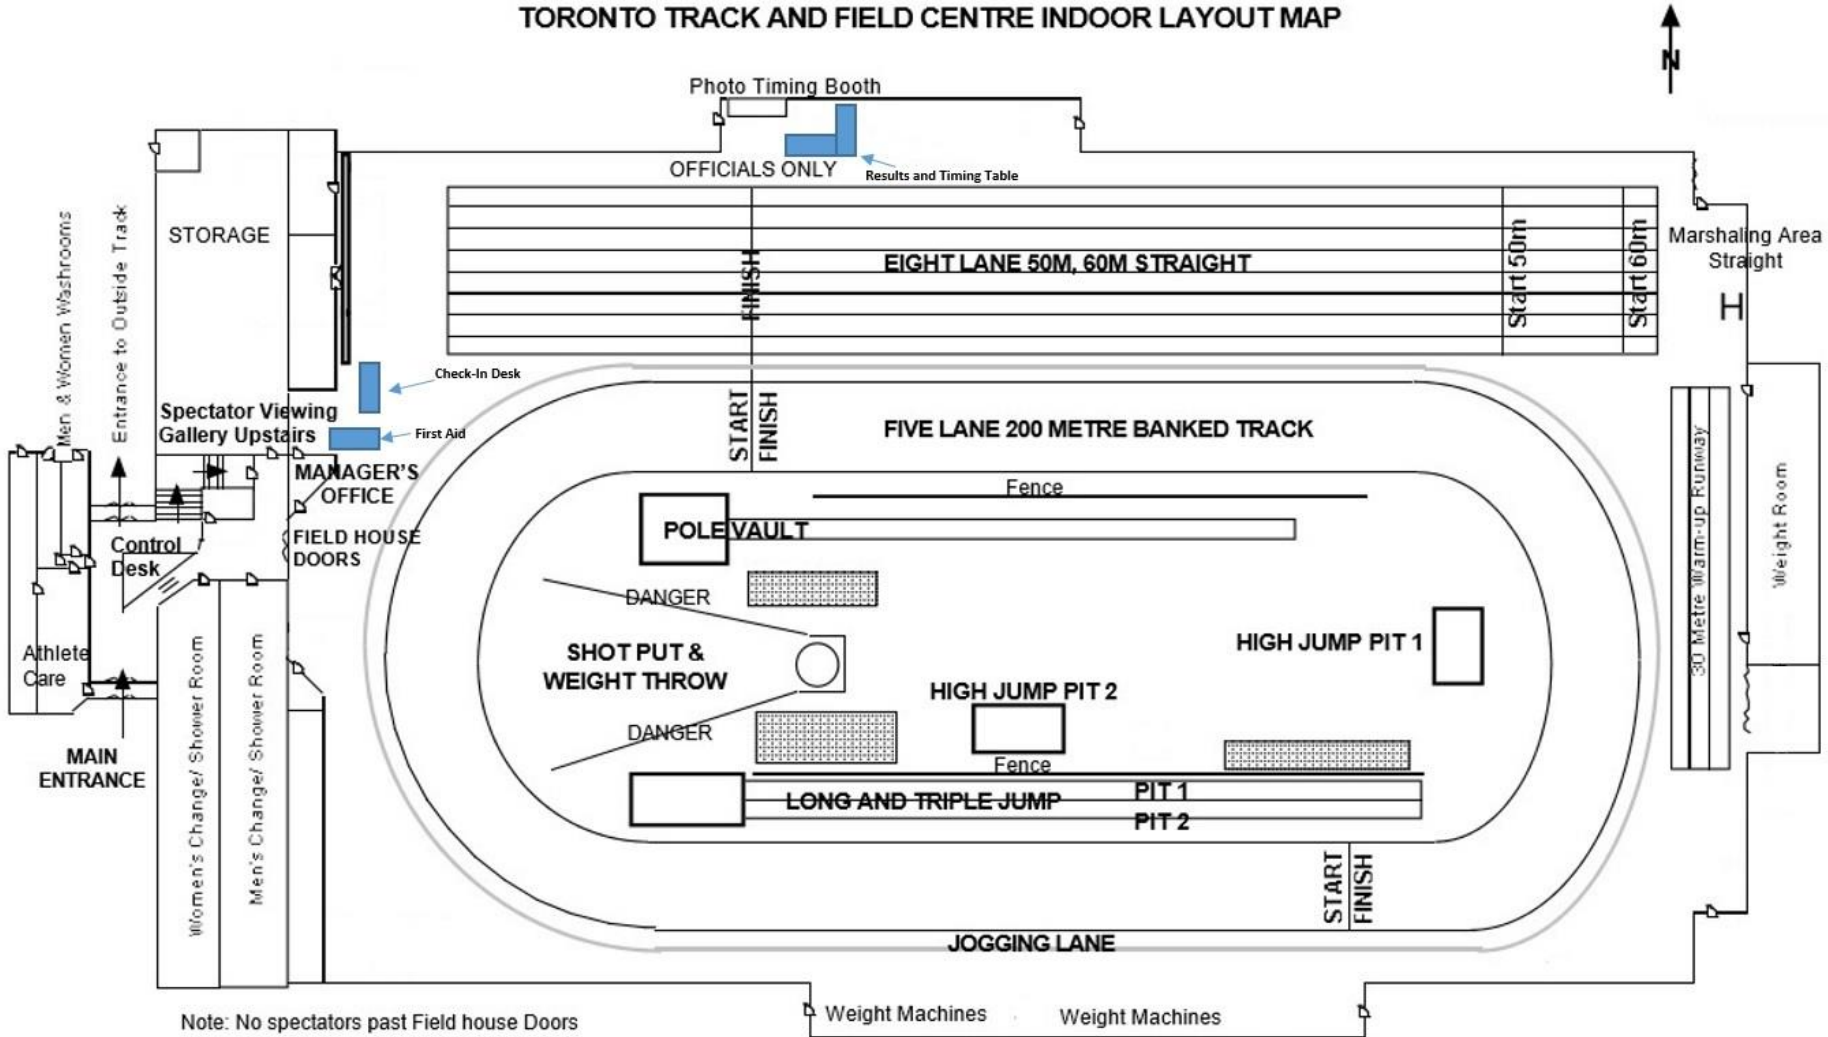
TORONTO TRACK AND FIELD CENTRE INDOOR LAYOUT MAP

N

Photo Timing Booth

OFFICIALS ONLY

Results and Timing Table

STORAGE

Men & Women Washrooms

Entrance to Outside Track

FINISH

EIGHT LANE 50M, 60M STRAIGHT

Start 50m

Start 60m

Marshaling Area Straight

H

Check-In Desk

Spectator Viewing Gallery Upstairs

First Aid

START

FINISH

FIVE LANE 200 METRE BANKED TRACK

MANAGER'S OFFICE

FIELD HOUSE DOORS

Control Desk

Fence

POLE VAULT

30 Metre Warm-up Runway

Weight Room

DANGER

SHOT PUT & WEIGHT THROW

HIGH JUMP PIT 1

HIGH JUMP PIT 2

Athlete Care

DANGER

Fence

MAIN ENTRANCE

Women's Change/ Shower Room

Men's Change/ Shower Room

LONG AND TRIPLE JUMP

PIT 1

PIT 2

START

FINISH

JOGGING LANE

Weight Machines

Weight Machines

Note: No spectators past Field house Doors